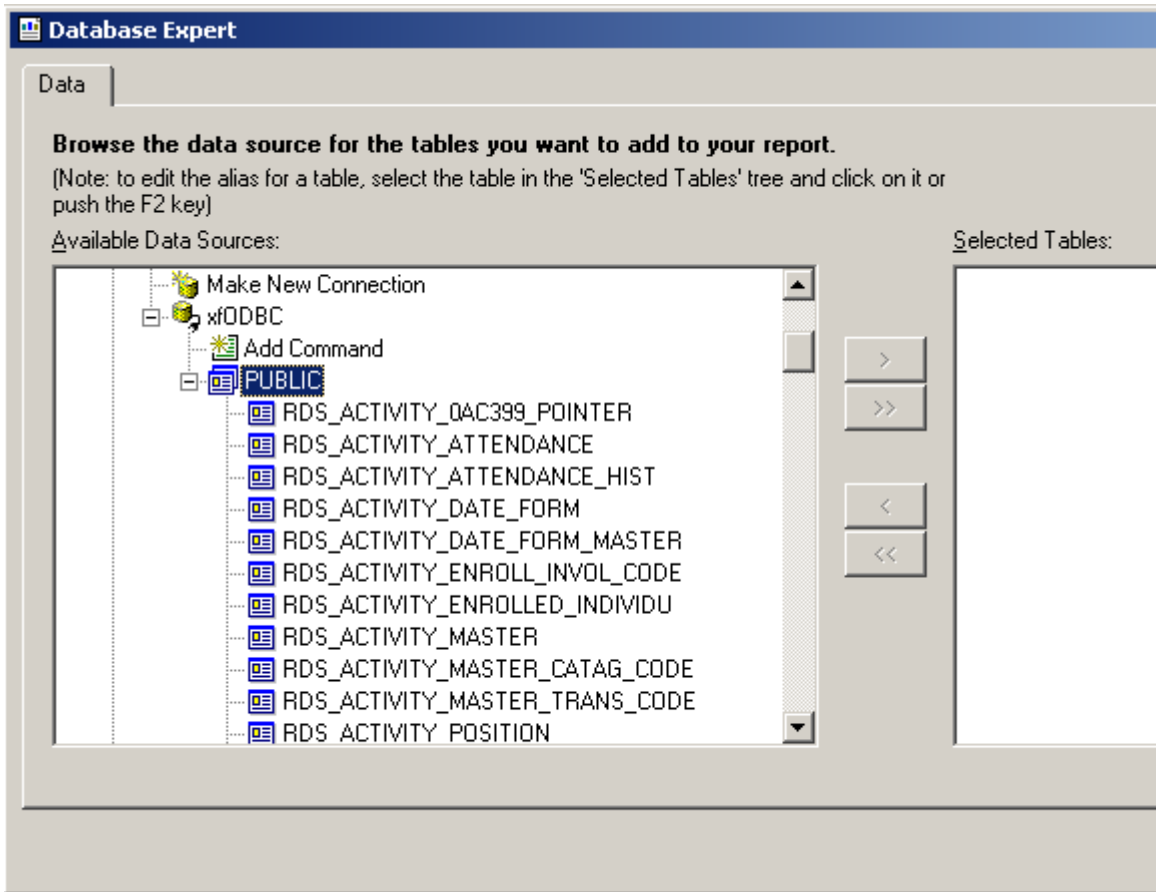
Database Expert

Data

Browse the data source for the tables you want to add to your report.

(Note: to edit the alias for a table, select the table in the 'Selected Tables' tree and click on it or push the F2 key)

Available Data Sources:

Selected Tables:

Make New Connection
xfODBC
Add Command
PUBLIC
RDS_ACTIVITY_0AC399_POINTER
RDS_ACTIVITY_ATTENDANCE
RDS_ACTIVITY_ATTENDANCE_HIST
RDS_ACTIVITY_DATE_FORM
RDS_ACTIVITY_DATE_FORM_MASTER
RDS_ACTIVITY_ENROLL_INVOL_CODE
RDS_ACTIVITY_ENROLLED_INDIVIDU
RDS_ACTIVITY_MASTER
RDS_ACTIVITY_MASTER_CATAG_CODE
RDS_ACTIVITY_MASTER_TRANS_CODE
RDS_ACTIVITY_POSITION

>
>>
<
<<